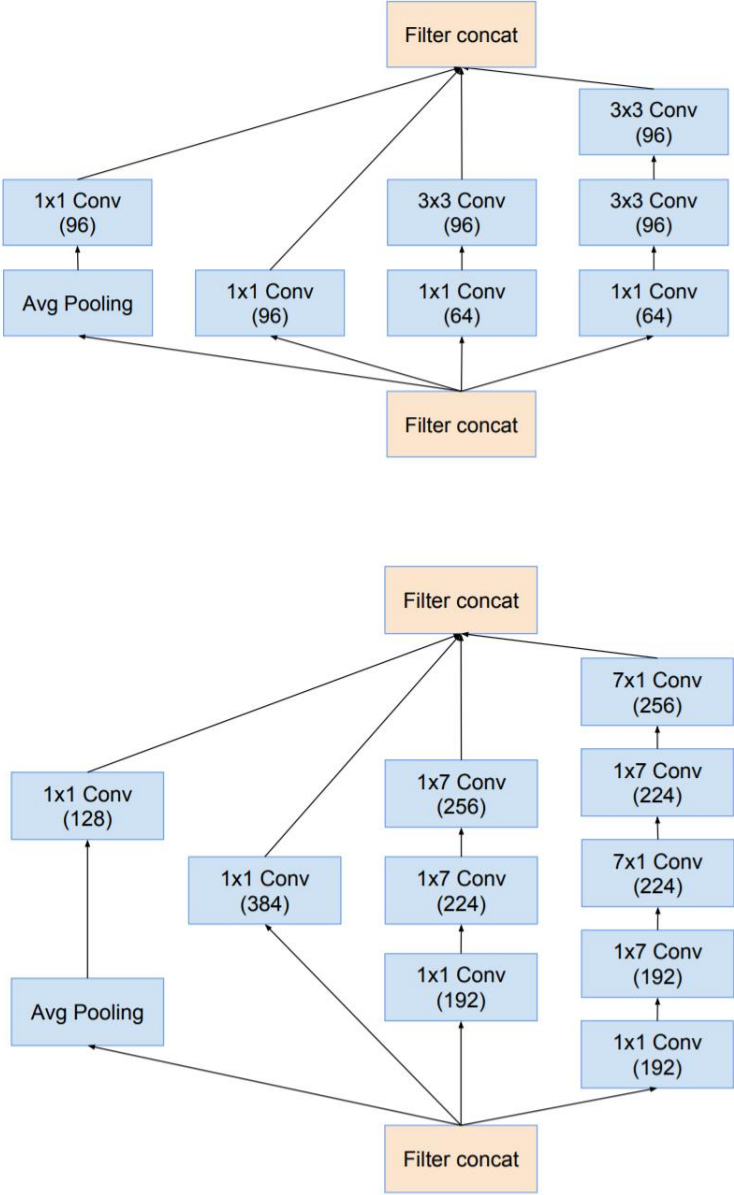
Filter concat

3x3 Conv
(96)

1x1 Conv
(96)

3x3 Conv
(96)

3x3 Conv
(96)

Avg Pooling

1x1 Conv
(96)

1x1 Conv
(64)

1x1 Conv
(64)

Filter concat

Filter concat

7x1 Conv
(256)

1x1 Conv
(128)

1x7 Conv
(256)

1x7 Conv
(224)

1x1 Conv
(384)

1x7 Conv
(224)

7x1 Conv
(224)

1x1 Conv
(192)

1x7 Conv
(192)

Avg Pooling

1x1 Conv
(192)

Filter concat